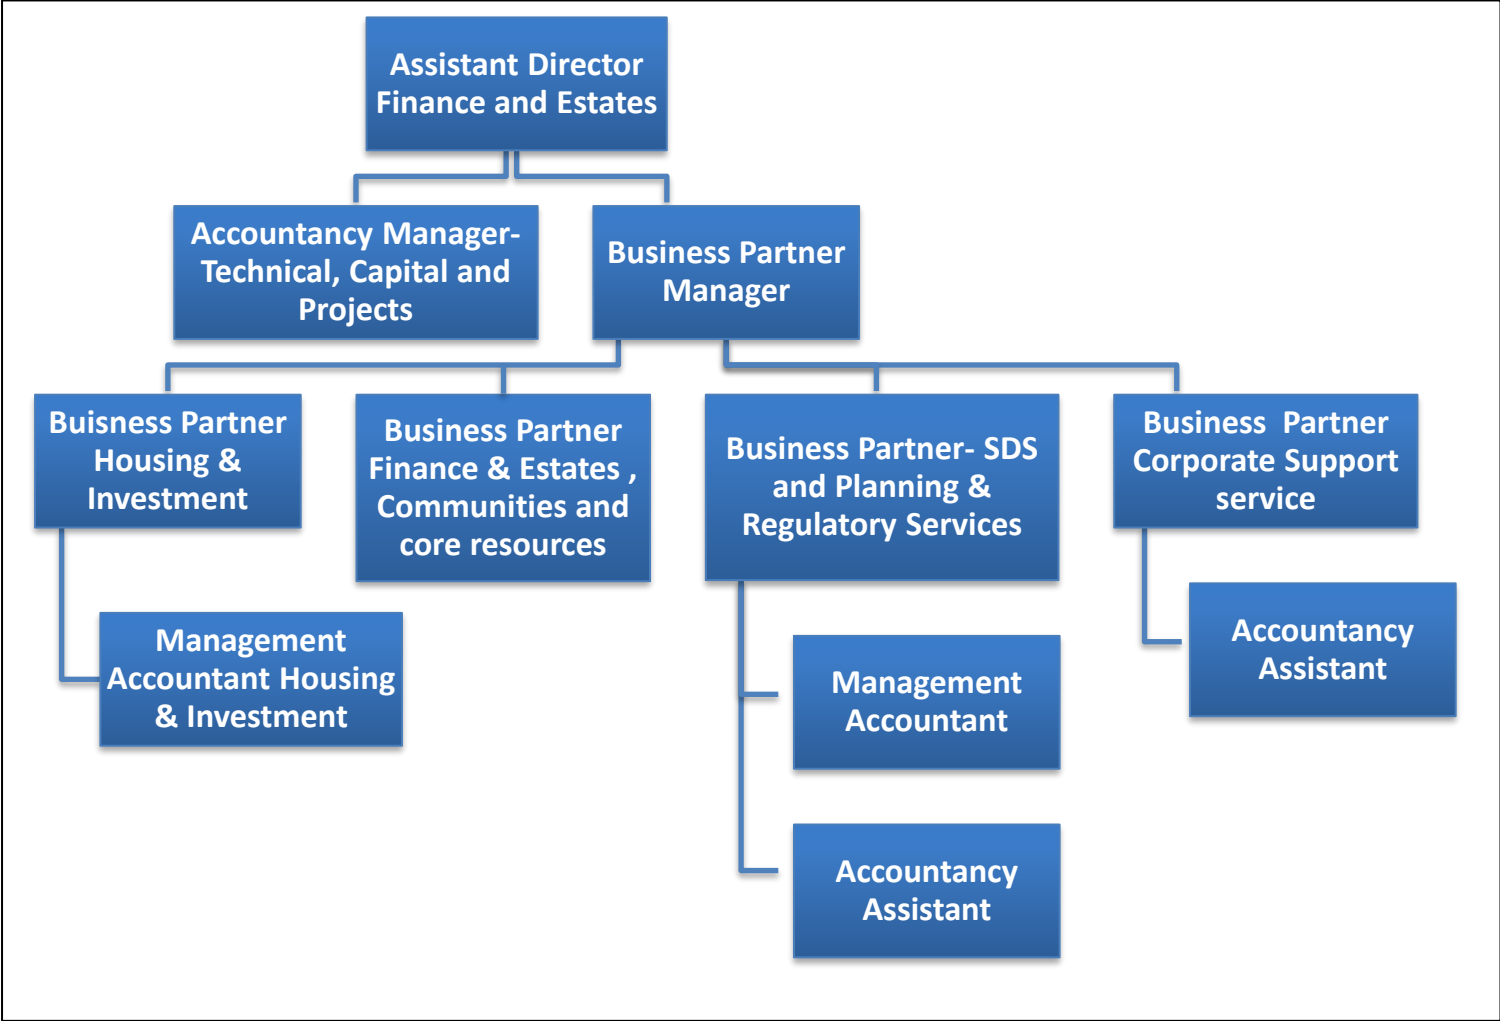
Assistant Director Finance and Estates

Accountancy Manager-Technical, Capital and Projects

Business Partner Manager

Buisness Partner Housing & Investment

Business Partner Finance & Estates , Communities and core resources

Business Partner- SDS and Planning & Regulatory Services

Business Partner Corporate Support service

Management Accountant Housing & Investment

Management Accountant

Accountancy Assistant

Accountancy Assistant